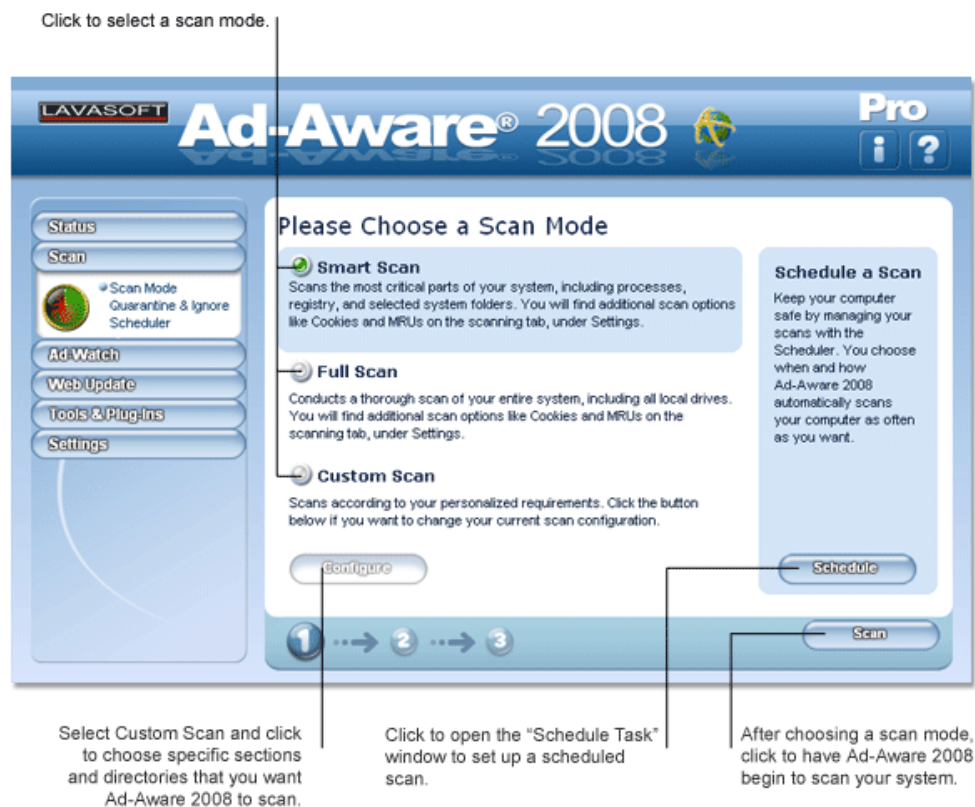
Click to select a scan mode.

LAVASOFT Ad-Aware® 2008

Pro

i ?

Status
Scan
Scan Mode
Quarantine & Ignore
Scheduler
Ad-Watch
Web Update
Tools & Plug-Ins
Settings

Please Choose a Scan Mode

Smart Scan
Scans the most critical parts of your system, including processes, registry, and selected system folders. You will find additional scan options like Cookies and MRUs on the scanning tab, under Settings.

Full Scan
Conducts a thorough scan of your entire system, including all local drives. You will find additional scan options like Cookies and MRUs on the scanning tab, under Settings.

Custom Scan
Scans according to your personalized requirements. Click the button below if you want to change your current scan configuration.

Configure

Schedule a Scan
Keep your computer safe by managing your scans with the Scheduler. You choose when and how Ad-Aware 2008 automatically scans your computer as often as you want.

Schedule

1 2 3

Scan

Select Custom Scan and click to choose specific sections and directories that you want Ad-Aware 2008 to scan.

Click to open the “Schedule Task” window to set up a scheduled scan.

After choosing a scan mode, click to have Ad-Aware 2008 begin to scan your system.